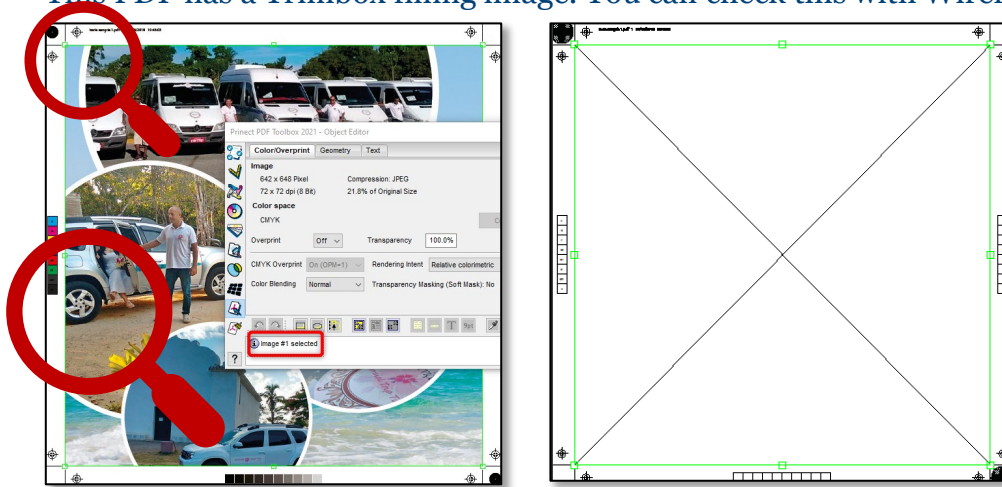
This PDF has a Trimbox filling image. You can check this with Wirefr

Prinect PDF Toolbox 2021 - Object Editor

Color/Overprint
Geometry
Text

Image
642 x 648 Pixel
Compression: JPEG
72 x 72 dpi (8 Bit)
21.8% of Original Size

Color space
CMYK

Overprint
Off
Transparency
100.0%

CMYK Overprint
On (OPM=1)
Rendering Intent
Relative colorimetric

Color Blending
Normal
Transparency Masking (Soft Mask): No

Image #1 selected

?